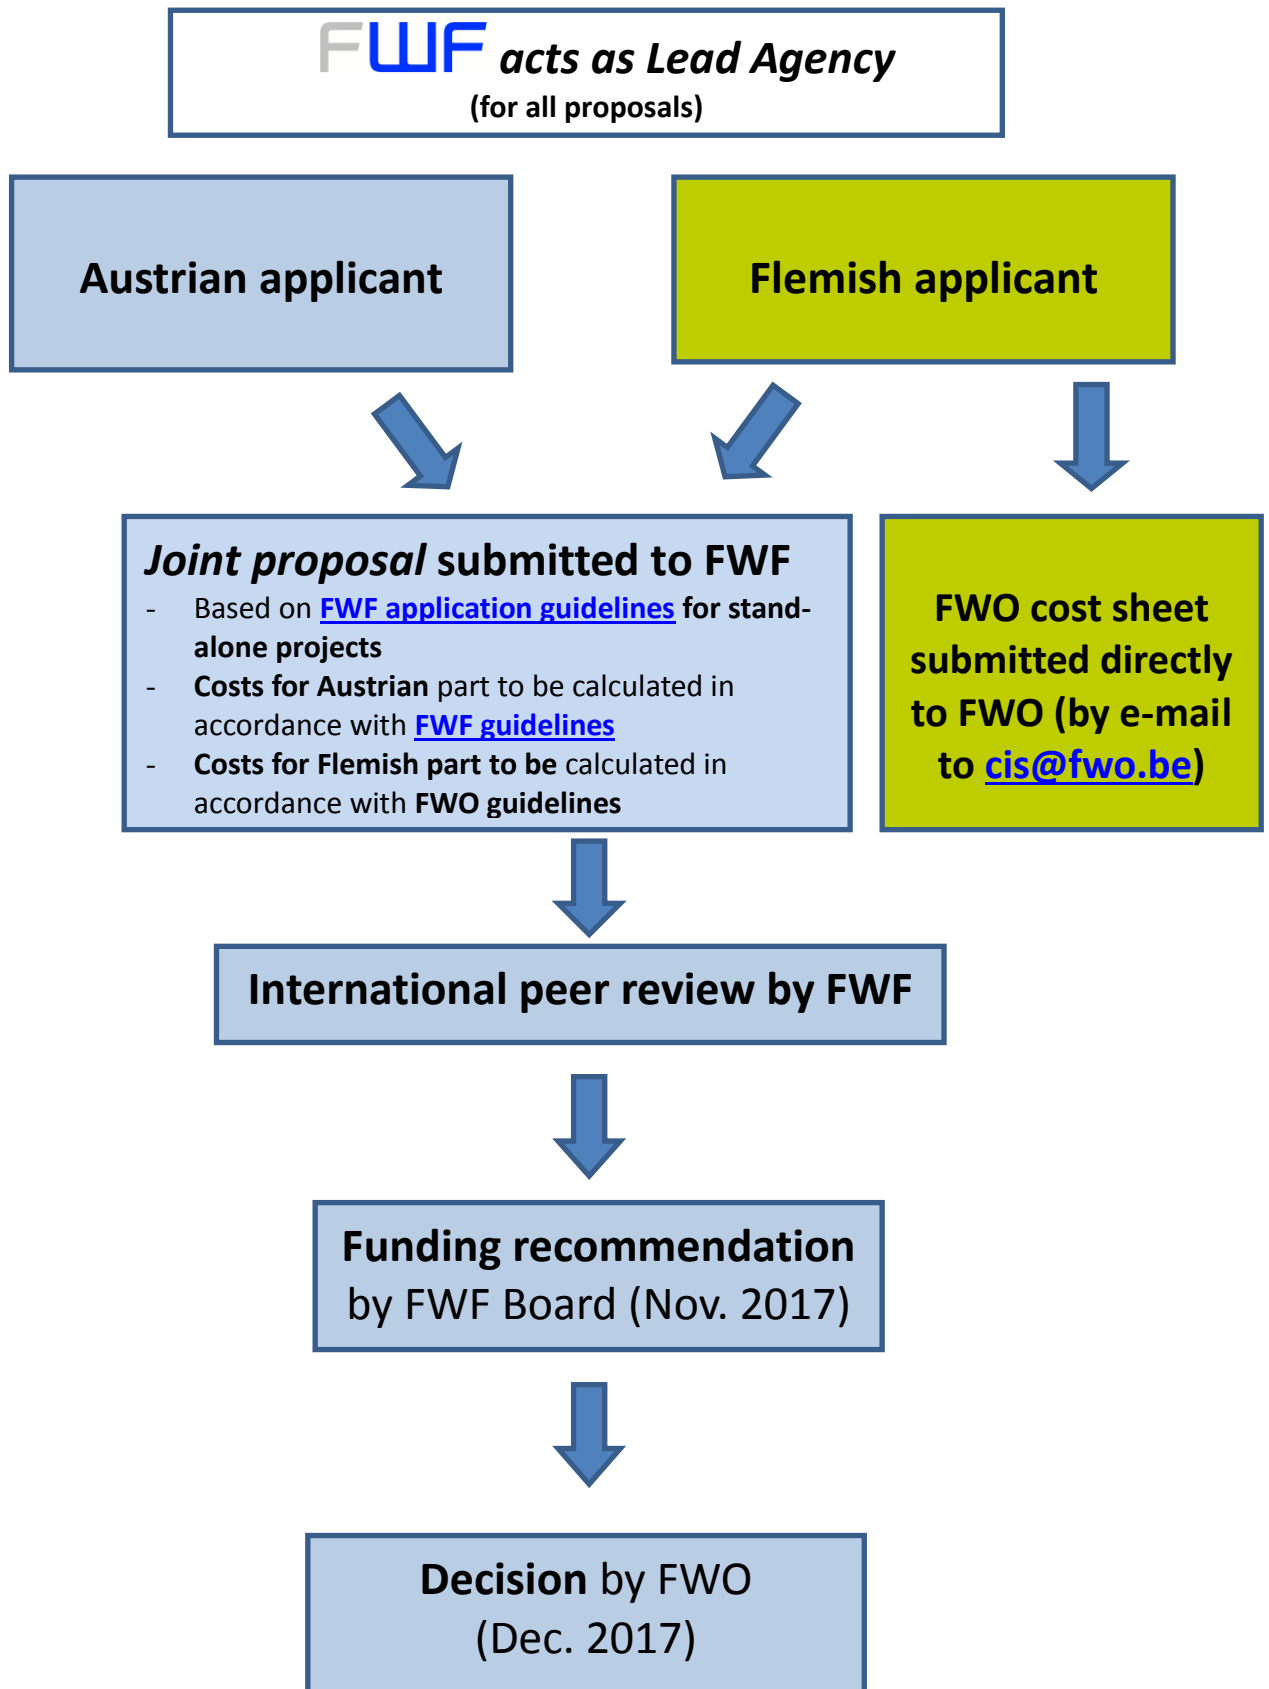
FWF acts as Lead Agency
(for all proposals)

Austrian applicant

Flemish applicant

Joint proposal submitted to FWF
- Based on FWF application guidelines for stand-alone projects
- Costs for Austrian part to be calculated in accordance with FWF guidelines
- Costs for Flemish part to be calculated in accordance with FWO guidelines

FWO cost sheet submitted directly to FWO (by e-mail to cis@fwo.be)

International peer review by FWF

Funding recommendation by FWF Board (Nov. 2017)

Decision by FWO (Dec. 2017)